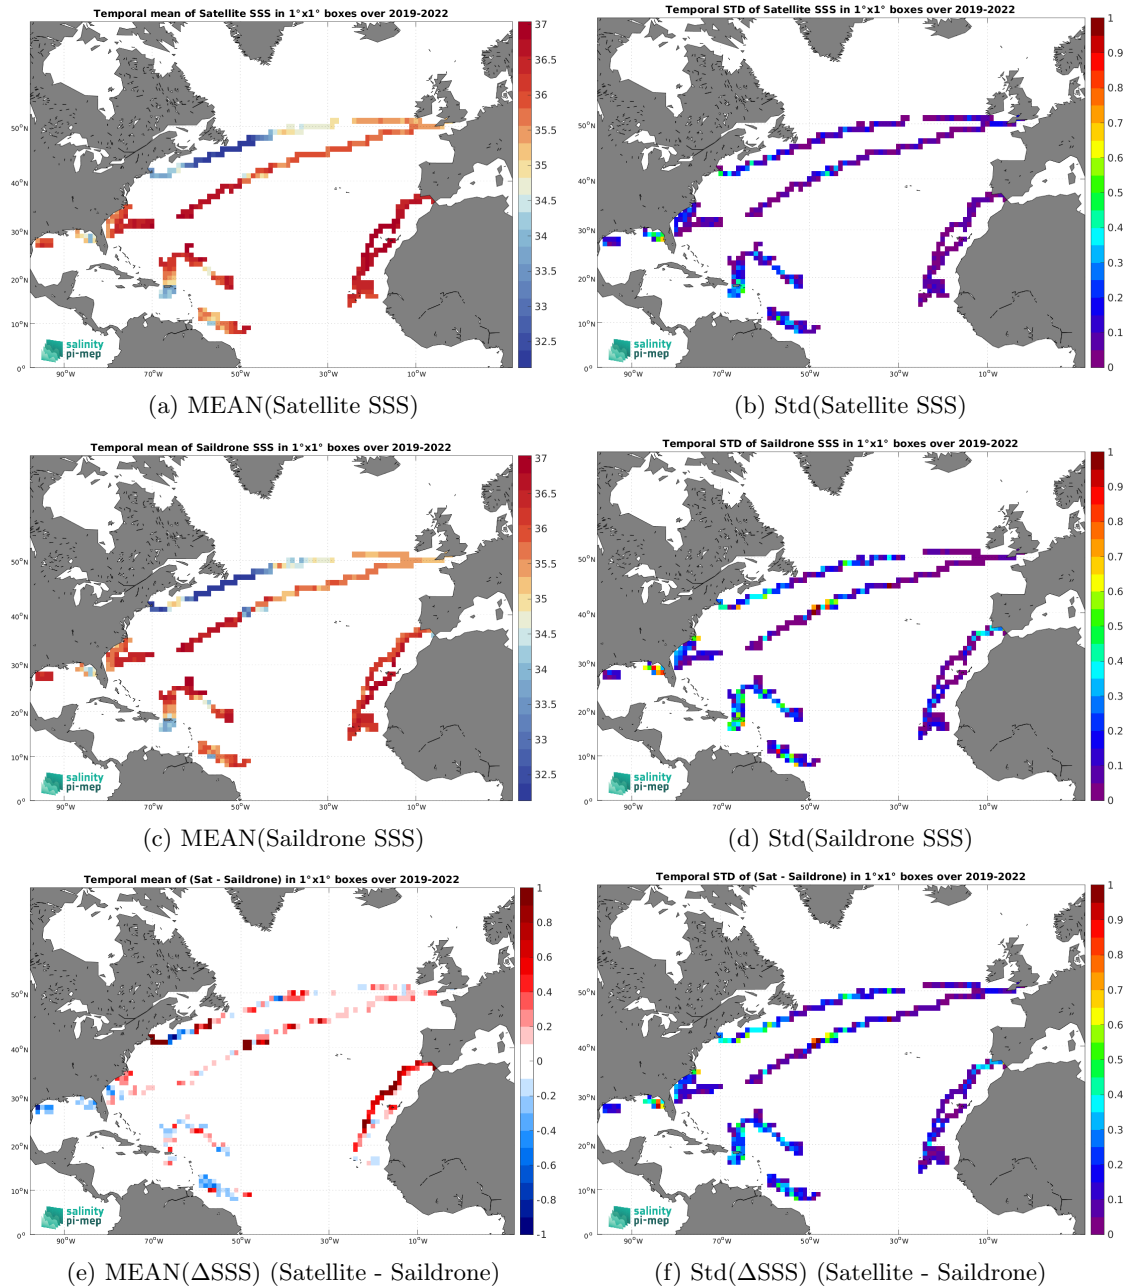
Temporal mean of Satellite SSS in 1°x1° boxes over 2019-2022

37
36.5
36
35.5
35
34.5
34
33.5
33
32.5

50°N
40°N
30°N
20°N
10°N
0°

90°W 70°W 50°W 30°W 10°W

salinity
pi-mep

(a) MEAN(Satellite SSS)

Temporal STD of Satellite SSS in 1°x1° boxes over 2019-2022

1
0.9
0.8
0.7
0.6
0.5
0.4
0.3
0.2
0.1
0

50°N
40°N
30°N
20°N
10°N
0°

90°W 70°W 50°W 30°W 10°W

salinity
pi-mep

(b) Std(Satellite SSS)

Temporal mean of Saildrone SSS in 1°x1° boxes over 2019-2022

37
36.5
36
35.5
35
34.5
34
33.5
33
32.5

50°N
40°N
30°N
20°N
10°N
0°

90°W 70°W 50°W 30°W 10°W

salinity
pi-mep

(c) MEAN(Saildrone SSS)

Temporal STD of Saildrone SSS in 1°x1° boxes over 2019-2022

1
0.9
0.8
0.7
0.6
0.5
0.4
0.3
0.2
0.1
0

50°N
40°N
30°N
20°N
10°N
0°

90°W 70°W 50°W 30°W 10°W

salinity
pi-mep

(d) Std(Saildrone SSS)

Temporal mean of (Sat - Saildrone) in 1°x1° boxes over 2019-2022

1
0.8
0.6
0.4
0.2
0
-0.2
-0.4
-0.6
-0.8
-1

50°N
40°N
30°N
20°N
10°N
0°

90°W 70°W 50°W 30°W 10°W

salinity
pi-mep

(e) MEAN(ΔSSS) (Satellite - Saildrone)

Temporal STD of (Sat - Saildrone) in 1°x1° boxes over 2019-2022

1
0.9
0.8
0.7
0.6
0.5
0.4
0.3
0.2
0.1
0

50°N
40°N
30°N
20°N
10°N
0°

90°W 70°W 50°W 30°W 10°W

salinity
pi-mep

(f) Std(ΔSSS) (Satellite - Saildrone)